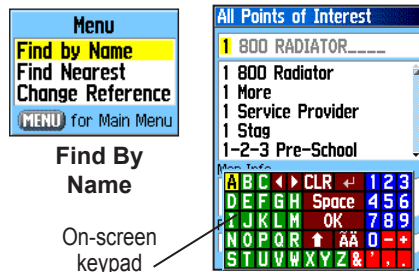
Menu
Find by Name
Find Nearest
Change Reference
MENU for Main Menu

Find By Name

On-screen keypad

All Points of Interest
1 800 RADIATOR____
1 800 Radiator
1 More
1 Service Provider
1 Stag
1-2-3 Pre-School
Map Info
A B C ◀ ▶ CLR ↵ 1 2 3
D E F G H Space 4 5 6
I J K L M OK 7 8 9
N O P Q R ⬆ ÃÄ 0 - +
S T U V W X Y Z & ' , .